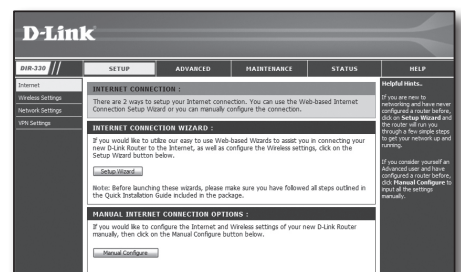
D-Link

DIR-330

SETUP | ADVANCED | MAINTENANCE | STATUS | HELP

Internet
Wireless Settings
Network Settings
VPN Settings

INTERNET CONNECTION :

There are 2 ways to setup your Internet connection. You can use the Web-based Internet Connection Setup Wizard or you can manually configure the connection.

INTERNET CONNECTION WIZARD :

If you would like to utilize our easy to use Web-based Wizards to assist you in connecting your new D-Link Router to the Internet, as well as configure the Wireless settings, click on the Setup Wizard button below.

Setup Wizard

Note: Before launching these wizards, please make sure you have followed all steps outlined in the Quick Installation Guide included in the package.

MANUAL INTERNET CONNECTION OPTIONS :

If you would like to configure the Internet and Wireless settings of your new D-Link Router manually, then click on the Manual Configure button below.

Manual Configure

Helpful Hints..

If you are new to networking and have never configured a router before, click on Setup Wizard and the router will run you through a few simple steps to get your network up and running.

If you consider yourself an Advanced user and have configured a router before, click Manual Configure to input all the settings manually.